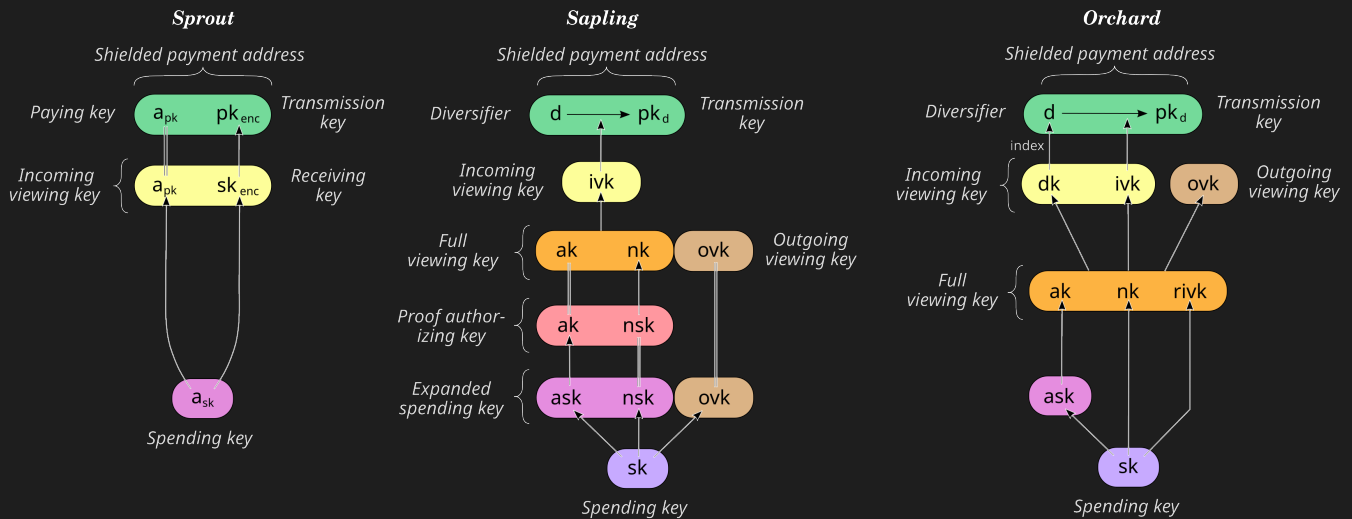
Sprout

Shielded payment address

Paying key $a_{pk}$ $pk_{enc}$ Transmission key

Incoming viewing key $a_{pk}$ $sk_{enc}$ Receiving key

$a_{sk}$

Spending key

Sapling

Shielded payment address

Diversifier d $pk_d$ Transmission key

Incoming viewing key ivk

Full viewing key ak nk ovk Outgoing viewing key

Proof authorizing key ak nsk

Expanded spending key ask nsk ovk

sk

Spending key

Orchard

Shielded payment address

Diversifier d $pk_d$ Transmission key

index

Incoming viewing key dk ivk ovk Outgoing viewing key

Full viewing key ak nk rivk

ask

sk

Spending key